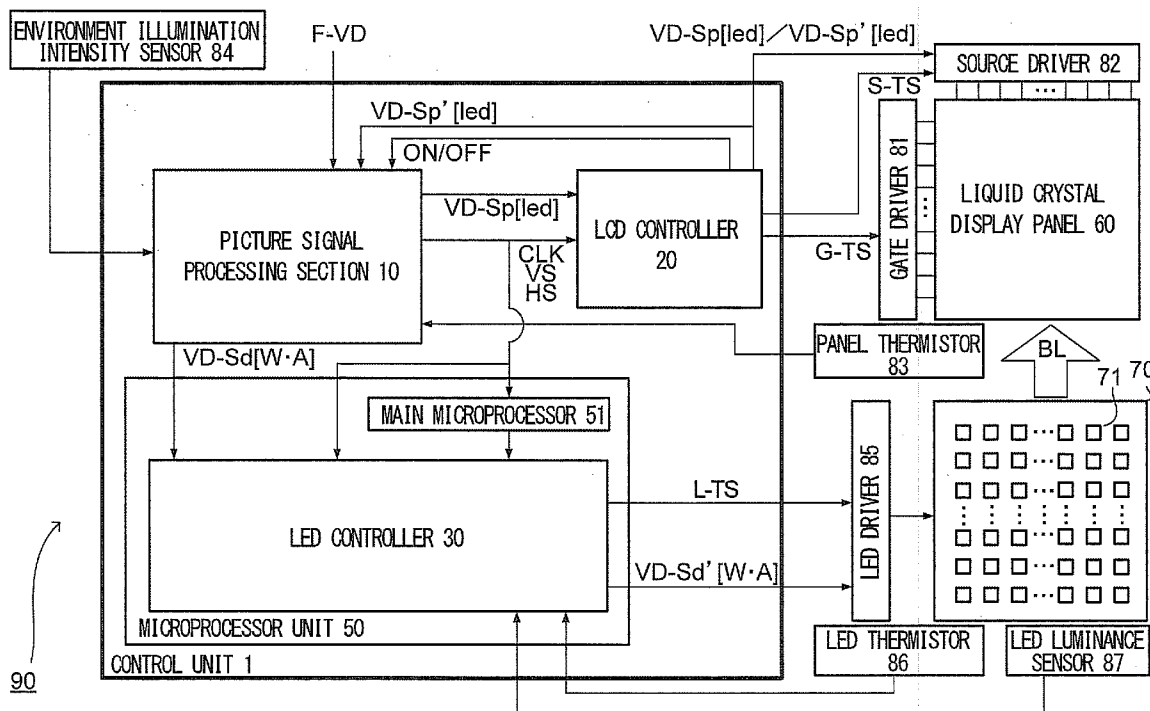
ENVIRONMENT ILLUMINATION INTENSITY SENSOR 84

F-VD

VD-Sp[led] / VD-Sp' [led]

SOURCE DRIVER 82

S-TS

VD-Sp' [led]

ON/OFF

PICTURE SIGNAL PROCESSING SECTION 10

VD-Sp[led]

LCD CONTROLLER 20

CLK VS HS

G-TS

GATE DRIVER 81

LIQUID CRYSTAL DISPLAY PANEL 60

PANEL THERMISTOR 83

BL

VD-Sd[W·A]

MAIN MICROPROCESSOR 51

71

70

LED CONTROLLER 30

L-TS

LED DRIVER 85

VD-Sd' [W·A]

MICROPROCESSOR UNIT 50

CONTROL UNIT 1

90

LED THERMISTOR 86

LED LUMINANCE SENSOR 87